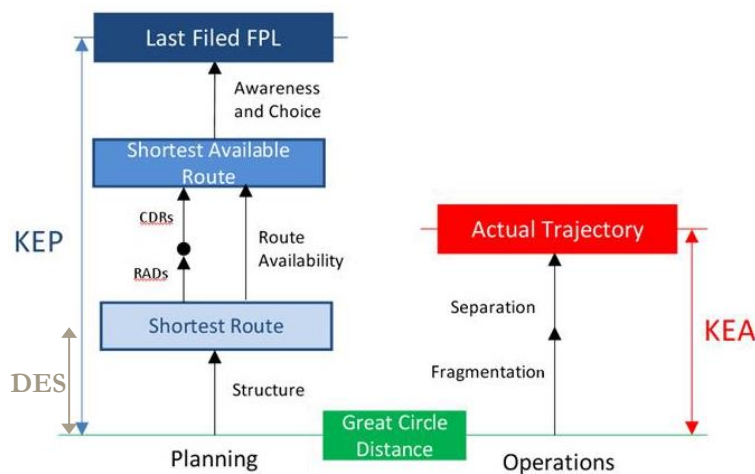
Last Filed FPL

Awareness and Choice

Shortest Available Route

CDRs

RADs

Route Availability

KEP

Shortest Route

DES

Structure

Actual Trajectory

Separation

Fragmentation

KEA

Great Circle Distance

Planning

Operations